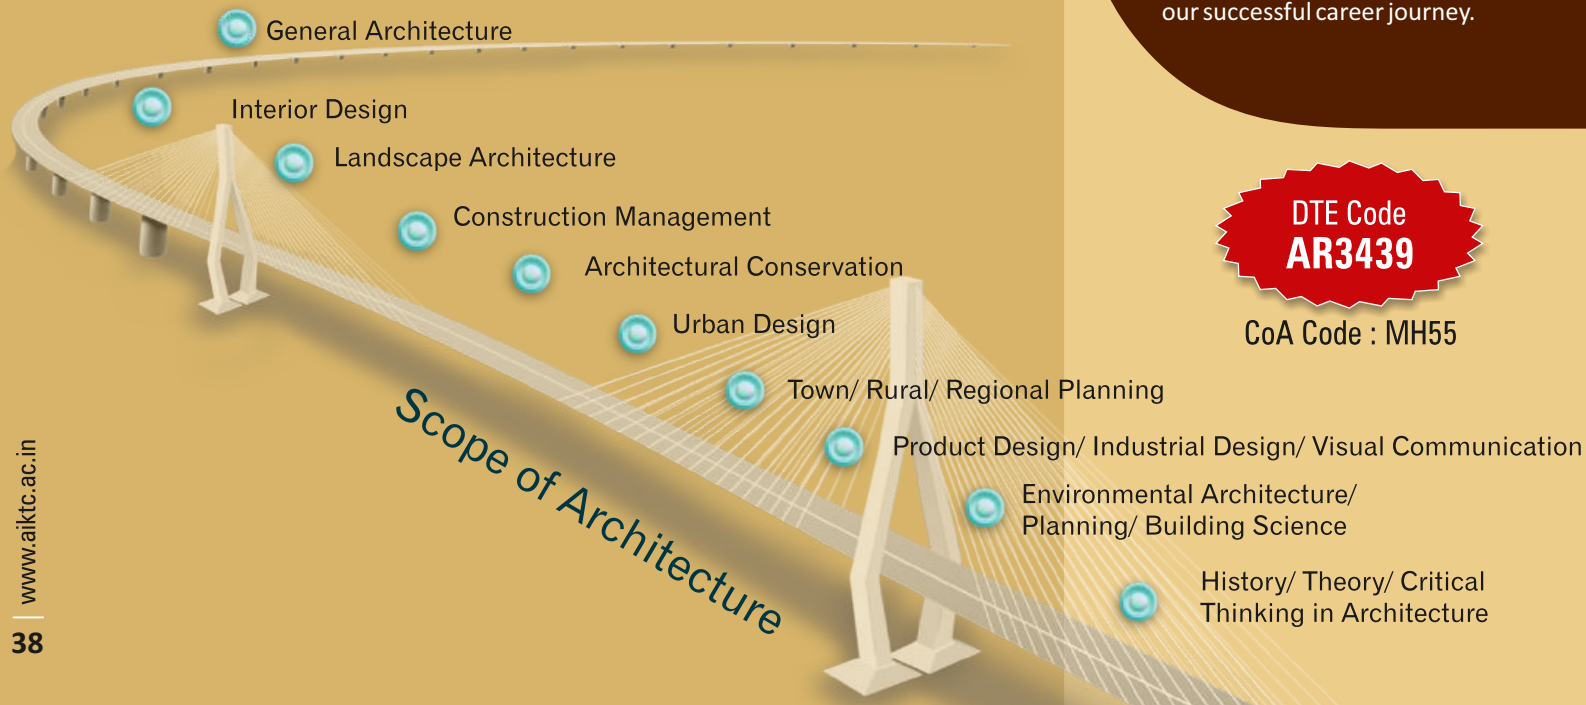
our successful career journey.

General Architecture

Interior Design

Landscape Architecture

Construction Management

Architectural Conservation

Urban Design

Town/ Rural/ Regional Planning

Product Design/ Industrial Design/ Visual Communication

Environmental Architecture/ Planning/ Building Science

History/ Theory/ Critical Thinking in Architecture

Scope of Architecture

DTE Code
AR3439

CoA Code : MH55

www.aiktc.ac.in

38